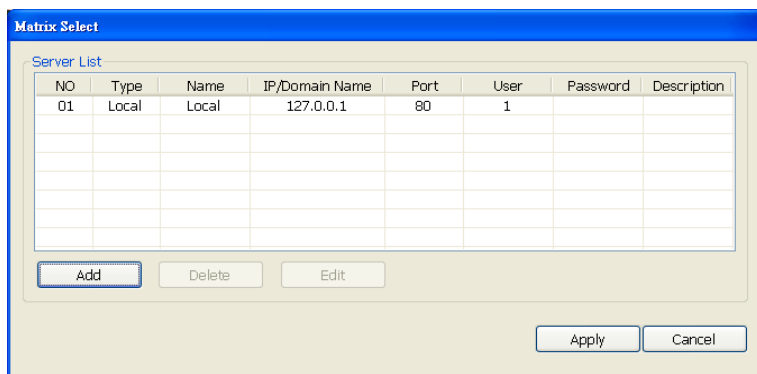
Matrix Select

Server List

| NO | Type | Name | IP/Domain Name | Port | User | Password | Description |
|---|---|---|---|---|---|---|---|
| 01 | Local | Local | 127.0.0.1 | 80 | 1 | | |

Add Delete Edit

Apply Cancel